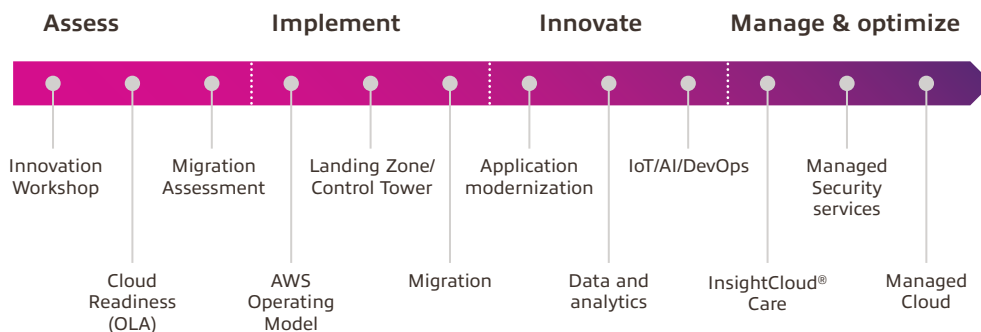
Assess

Implement

Innovate

Manage & optimize

Innovation Workshop

Cloud Readiness (OLA)

Migration Assessment

AWS Operating Model

Landing Zone/ Control Tower

Migration

Application modernization

Data and analytics

IoT/AI/DevOps

InsightCloud® Care

Managed Security services

Managed Cloud